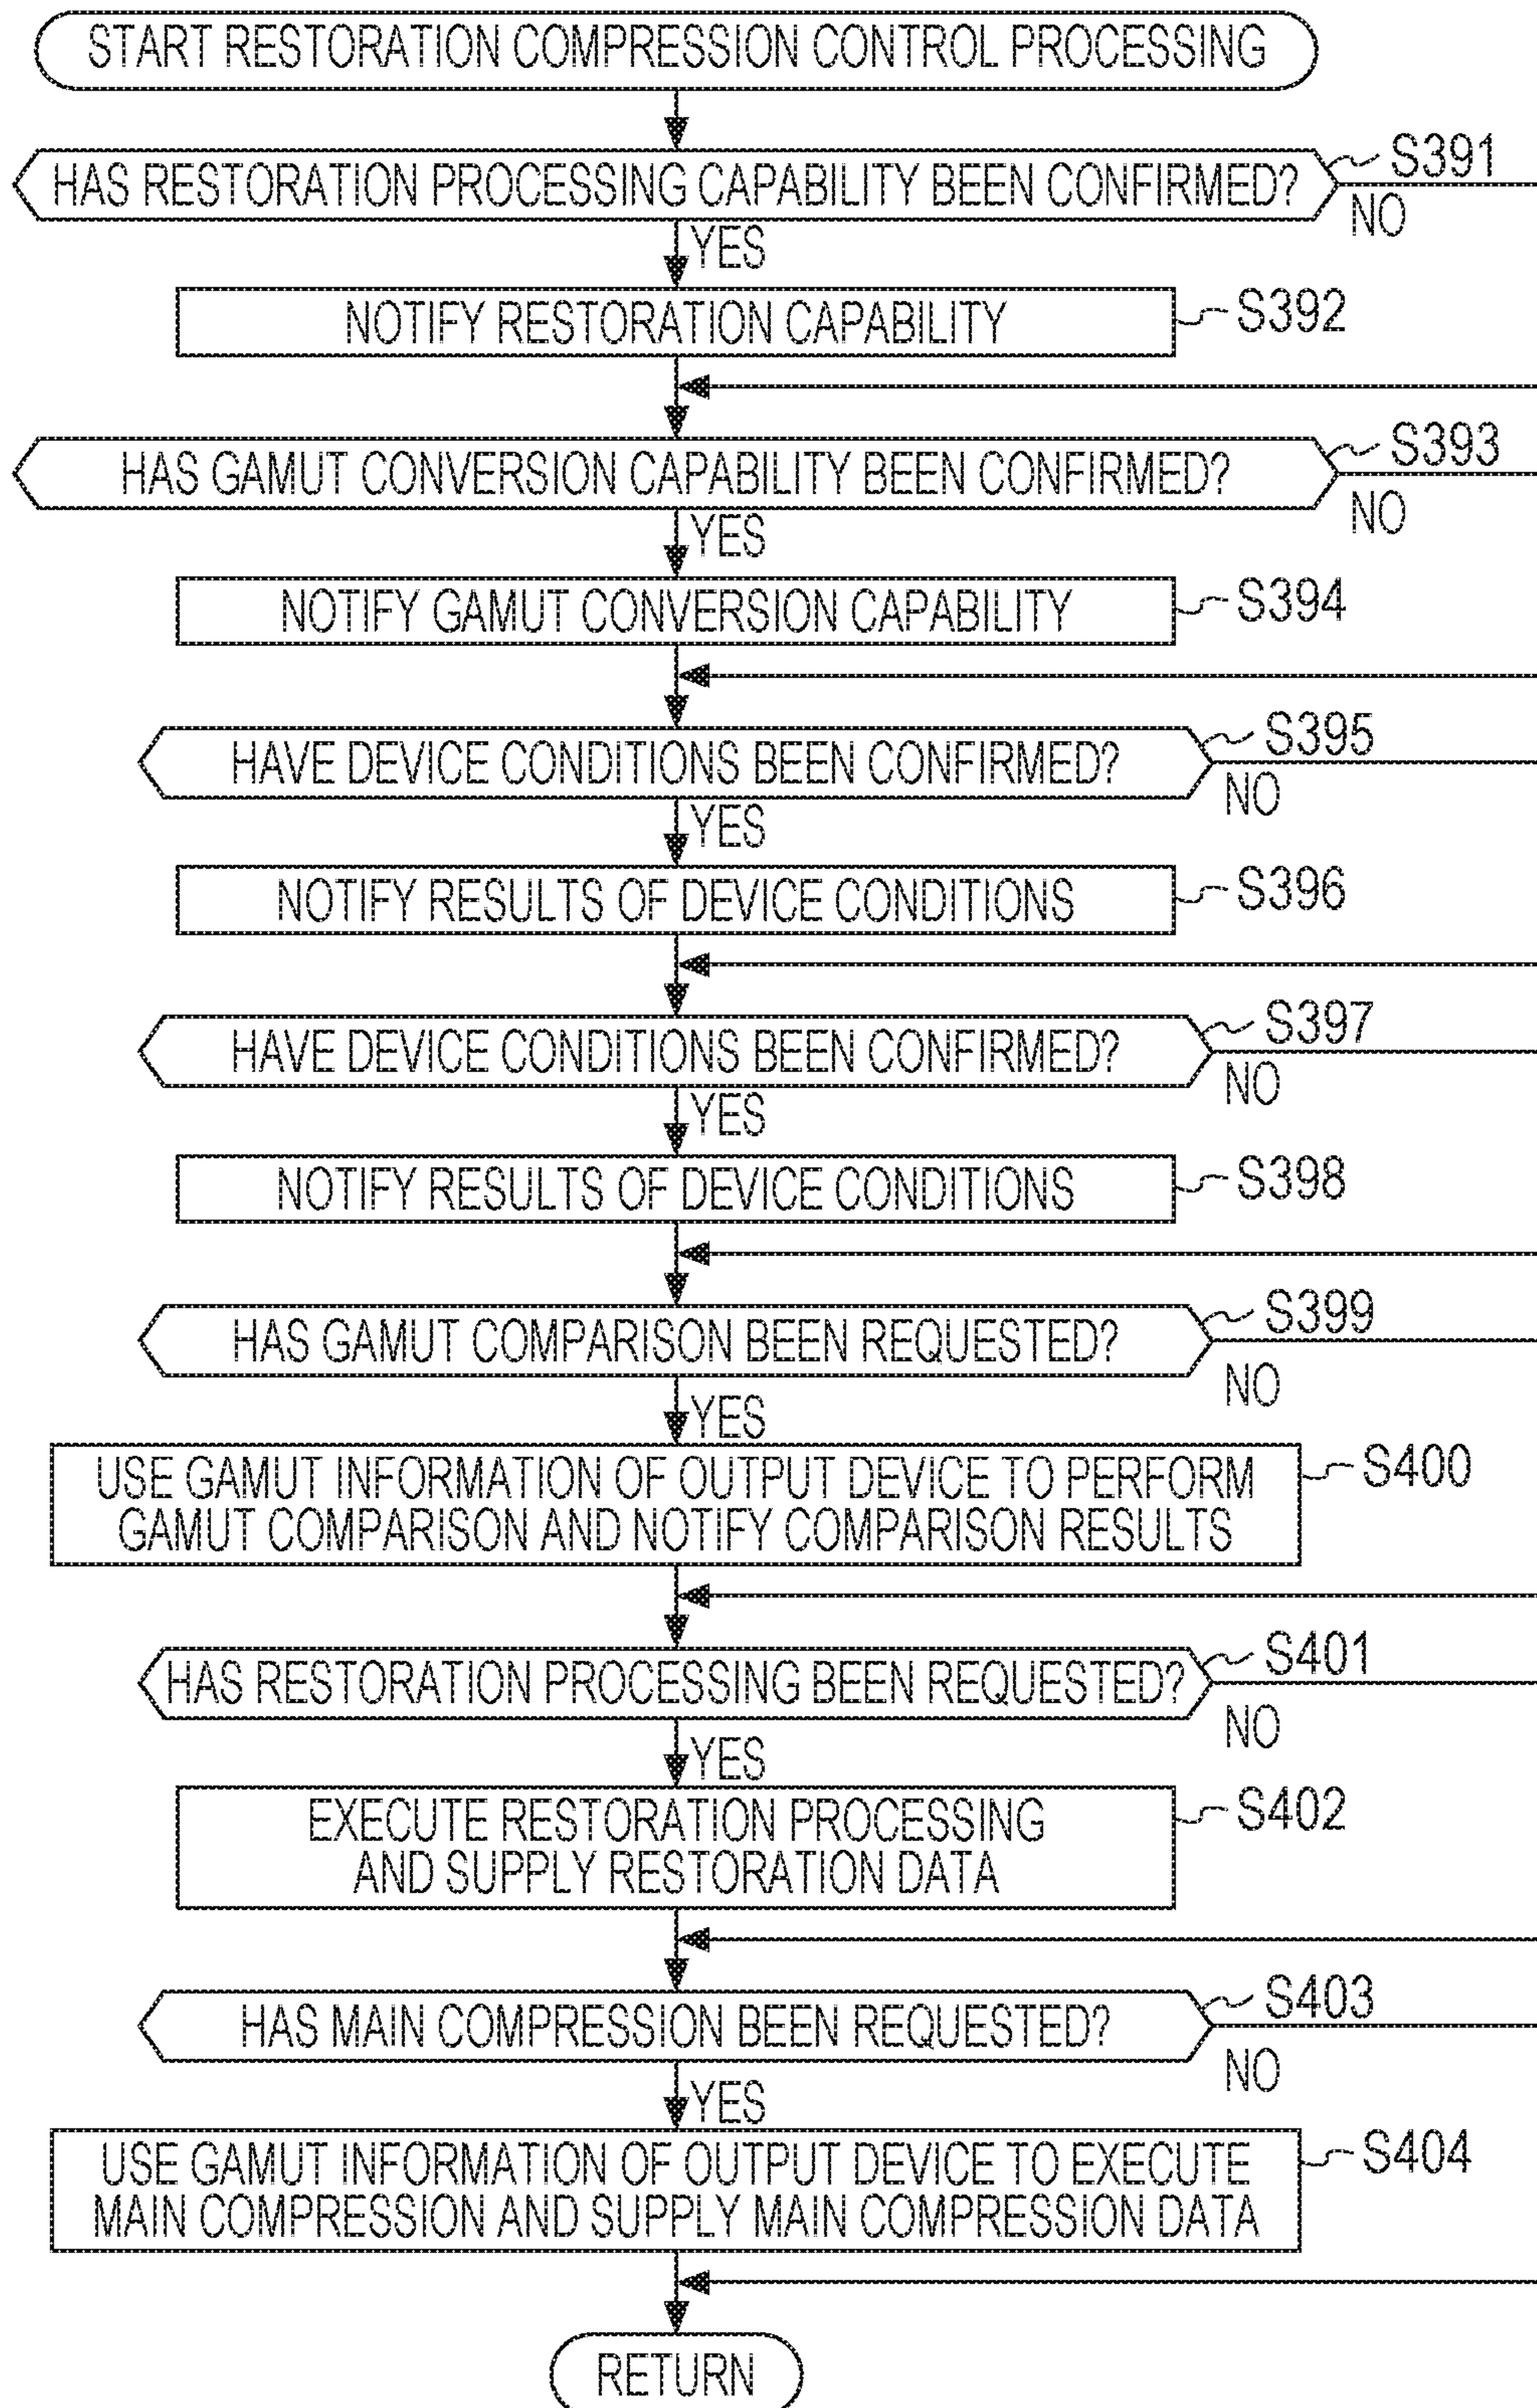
START RESTORATION COMPRESSION CONTROL PROCESSING

HAS RESTORATION PROCESSING CAPABILITY BEEN CONFIRMED? S391
NO
YES

NOTIFY RESTORATION CAPABILITY S392

HAS GAMUT CONVERSION CAPABILITY BEEN CONFIRMED? S393
NO
YES

NOTIFY GAMUT CONVERSION CAPABILITY S394

HAVE DEVICE CONDITIONS BEEN CONFIRMED? S395
NO
YES

NOTIFY RESULTS OF DEVICE CONDITIONS S396

HAVE DEVICE CONDITIONS BEEN CONFIRMED? S397
NO
YES

NOTIFY RESULTS OF DEVICE CONDITIONS S398

HAS GAMUT COMPARISON BEEN REQUESTED? S399
NO
YES

USE GAMUT INFORMATION OF OUTPUT DEVICE TO PERFORM GAMUT COMPARISON AND NOTIFY COMPARISON RESULTS S400

HAS RESTORATION PROCESSING BEEN REQUESTED? S401
NO
YES

EXECUTE RESTORATION PROCESSING AND SUPPLY RESTORATION DATA S402

HAS MAIN COMPRESSION BEEN REQUESTED? S403
NO
YES

USE GAMUT INFORMATION OF OUTPUT DEVICE TO EXECUTE MAIN COMPRESSION AND SUPPLY MAIN COMPRESSION DATA S404

RETURN